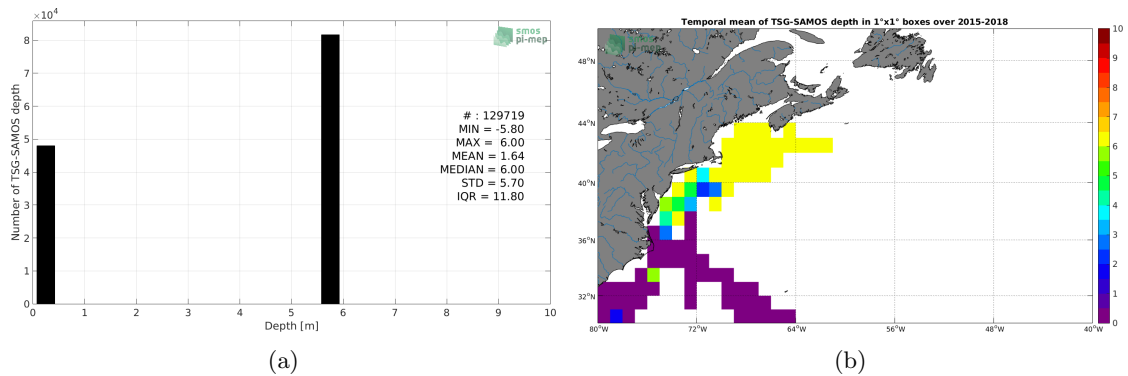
$\times 10^4$

8
7
6
5
4
3
2
1
0

Number of TSG-SAMOS depth

smos
pi-mep

# : 129719
MIN = -5.80
MAX = 6.00
MEAN = 1.64
MEDIAN = 6.00
STD = 5.70
IQR = 11.80

0 1 2 3 4 5 6 7 8 9 10

Depth [m]

(a)

Temporal mean of TSG-SAMOS depth in 1°x1° boxes over 2015-2018

48°N
44°N
40°N
36°N
32°N

80°W 72°W 64°W 56°W 48°W 40°W

10
9
8
7
6
5
4
3
2
1
0

(b)